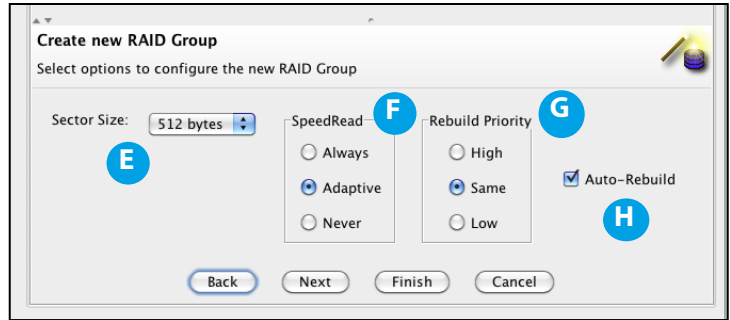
Create new RAID Group

Select options to configure the new RAID Group

Sector Size: 512 bytes

E

SpeedRead

F

Always

Adaptive

Never

Rebuild Priority

G

High

Same

Low

Auto-Rebuild

H

Back Next Finish Cancel